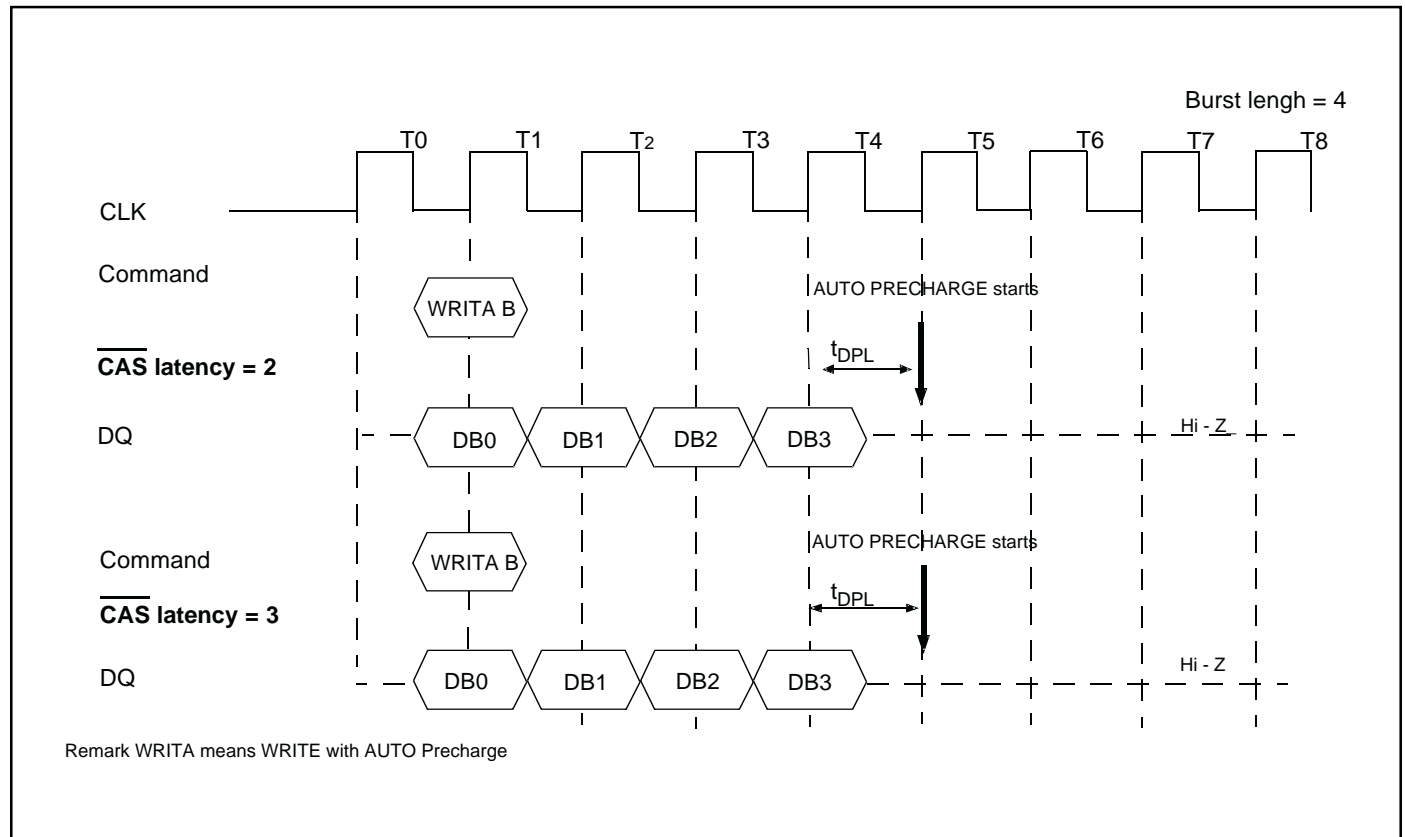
Burst lengh = 4

T0 T1 T2 T3 T4 T5 T6 T7 T8

CLK

Command

WRITA B

AUTO PRECHARGE starts

$\overline{\text{CAS}}$ latency = 2

$t_{DPL}$

DQ

DB0 DB1 DB2 DB3

Hi - Z

Command

WRITA B

AUTO PRECHARGE starts

$\overline{\text{CAS}}$ latency = 3

$t_{DPL}$

DQ

DB0 DB1 DB2 DB3

Hi - Z

Remark WRITA means WRITE with AUTO Precharge